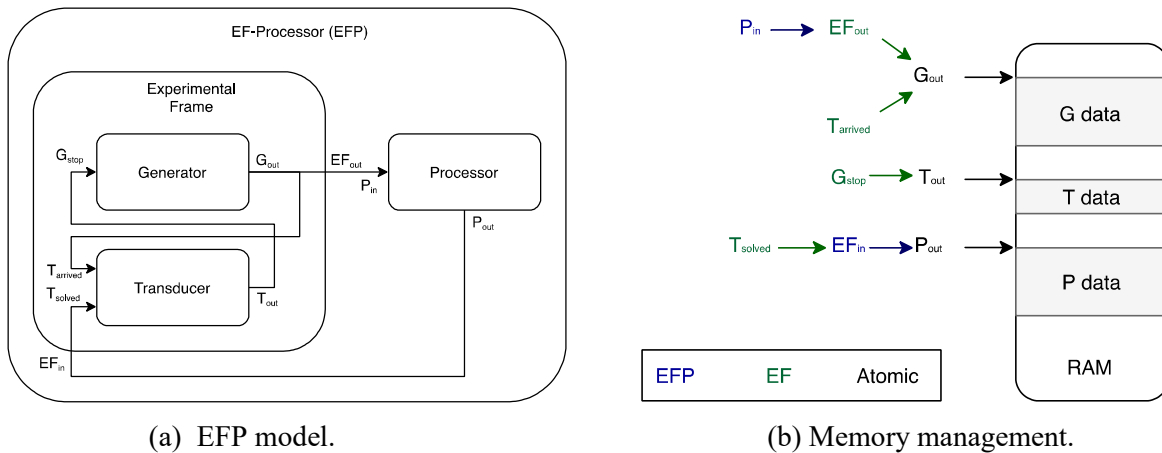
EF-Processor (EFP)

Experimental Frame

$G_{stop}$

Generator

$G_{out}$

$EF_{out}$

$P_{in}$

Processor

$P_{out}$

$T_{arrived}$

$T_{solved}$

Transducer

$T_{out}$

$EF_{in}$

(a) EFP model.

$P_{in}$ → $EF_{out}$

$G_{out}$

$T_{arrived}$

$G_{stop}$ → $T_{out}$

$T_{solved}$ → $EF_{in}$ → $P_{out}$

G data

T data

P data

RAM

EFP EF Atomic

(b) Memory management.